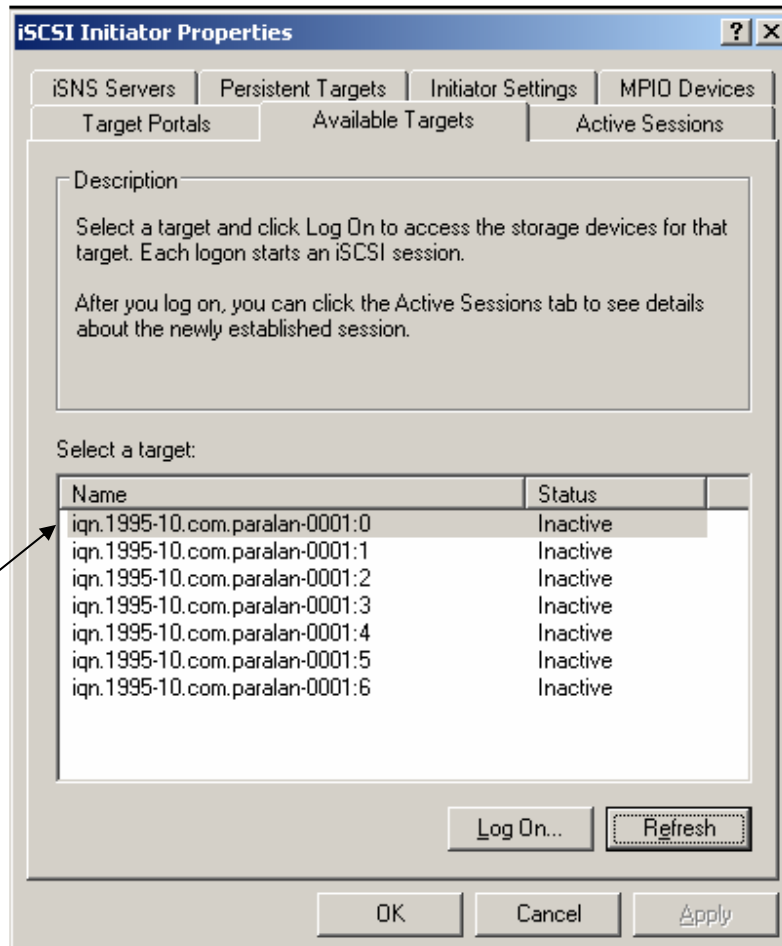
iSCSI Initiator Properties

? X

iSNS Servers | Persistent Targets | Initiator Settings | MPIO Devices

Target Portals | Available Targets | Active Sessions

Description

Select a target and click Log On to access the storage devices for that target. Each logon starts an iSCSI session.

After you log on, you can click the Active Sessions tab to see details about the newly established session.

Select a target:

| Name | Status |
|---|---|
| iqn.1995-10.com.paralan-0001:0 | Inactive |
| iqn.1995-10.com.paralan-0001:1 | Inactive |
| iqn.1995-10.com.paralan-0001:2 | Inactive |
| iqn.1995-10.com.paralan-0001:3 | Inactive |
| iqn.1995-10.com.paralan-0001:4 | Inactive |
| iqn.1995-10.com.paralan-0001:5 | Inactive |
| iqn.1995-10.com.paralan-0001:6 | Inactive |

Log On... | Refresh

OK | Cancel | Apply